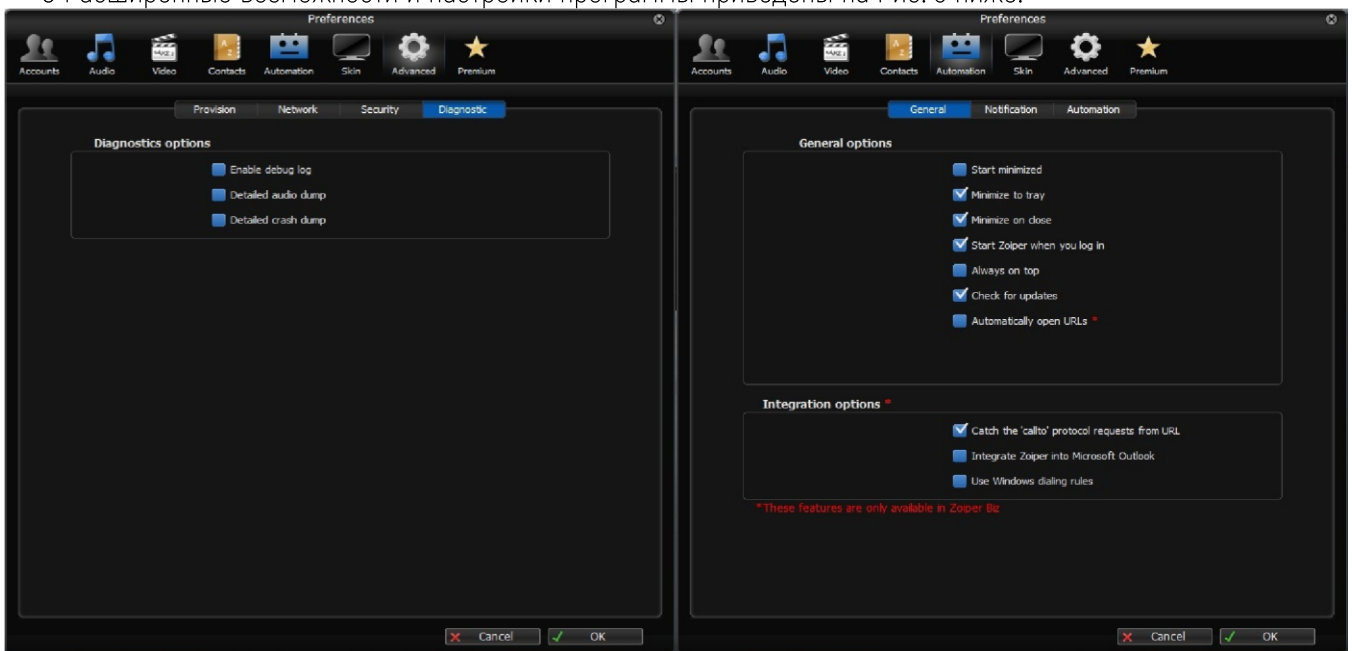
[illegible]

Preferences

Accounts Audio Video Contacts Automation Skin Advanced Premium

Provision Network Security Diagnostic

Diagnostics options

Enable debug log

Detailed audio dump

Detailed crash dump

Cancel OK

Preferences

Accounts Audio Video Contacts Automation Skin Advanced Premium

General Notification Automation

General options

Start minimized

Minimize to tray

Minimize on close

Start Zoiper when you log in

Always on top

Check for updates

Automatically open URLs *

Integration options *

Catch the 'callto' protocol requests from URL

Integrate Zoiper into Microsoft Outlook

Use Windows dialing rules

* These features are only available in Zoiper Biz

Cancel OK